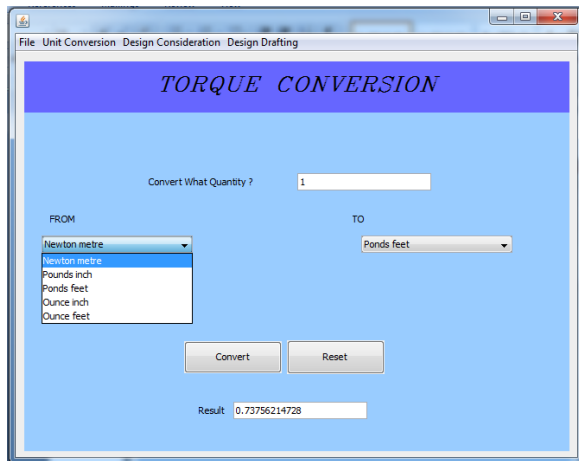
File Unit Conversion Design Consideration Design Drafting

TORQUE CONVERSION

Convert What Quantity ? 1

FROM

TO

Newton metre

Newton metre
Pounds inch
Ponds feet
Ounce inch
Ounce feet

Ponds feet

Convert

Reset

Result 0.73756214728